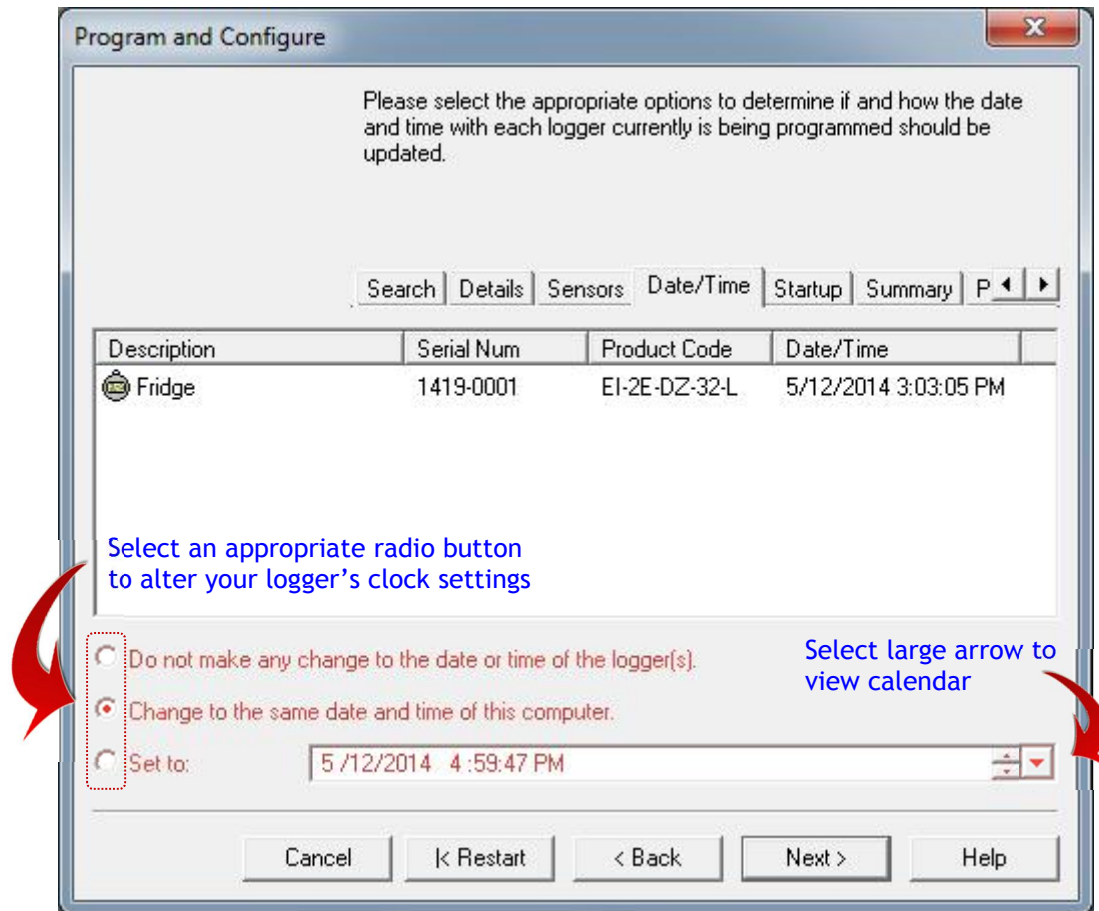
Program and Configure

Please select the appropriate options to determine if and how the date and time with each logger currently is being programmed should be updated.

Search | Details | Sensors | Date/Time | Startup | Summary | P

| Description | Serial Num | Product Code | Date/Time |
|---|---|---|---|
| Fridge | 1419-0001 | EI-2E-DZ-32-L | 5/12/2014 3:03:05 PM |

Select an appropriate radio button to alter your logger's clock settings

Do not make any change to the date or time of the logger(s).

Change to the same date and time of this computer.

Set to: 5 /12/2014 4 :59:47 PM

Select large arrow to view calendar

Cancel | |< Restart | < Back | Next > | Help